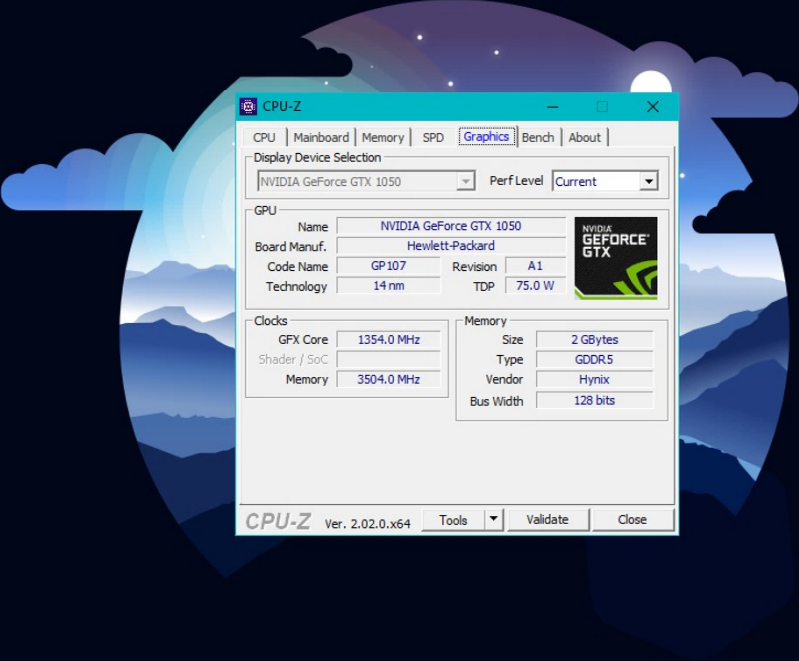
CPU-Z

CPU | Mainboard | Memory | SPD | Graphics | Bench | About

Display Device Selection
NVIDIA GeForce GTX 1050
Perf Level Current

GPU
Name NVIDIA GeForce GTX 1050
Board Manuf. Hewlett-Packard
Code Name GP107 Revision A1
Technology 14 nm TDP 75.0 W

NVIDIA GEFORCE GTX

Clocks
GFX Core 1354.0 MHz
Shader / SoC
Memory 3504.0 MHz

Memory
Size 2 GBytes
Type GDDR5
Vendor Hynix
Bus Width 128 bits

CPU-Z Ver. 2.02.0.x64 Tools Validate Close